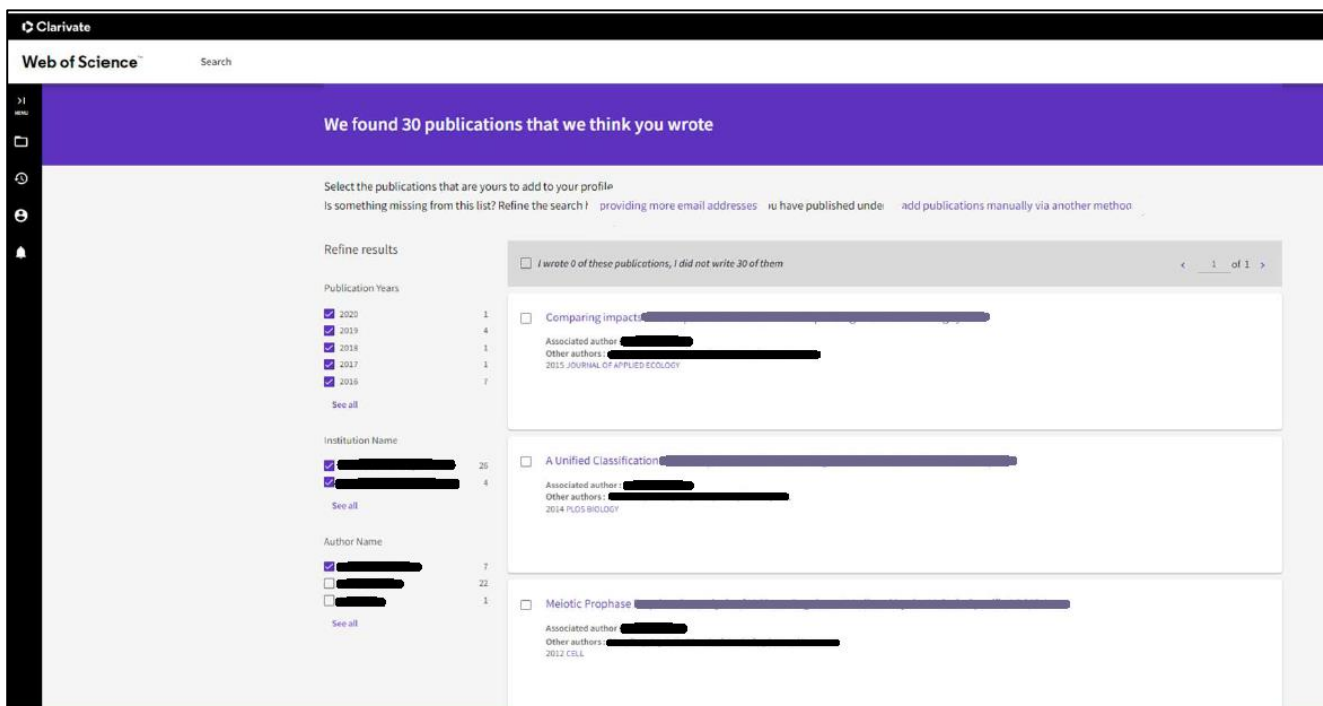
Clarivate

Web of Science

Search

MENU

We found 30 publications that we think you wrote

Select the publications that are yours to add to your profile

Is something missing from this list? Refine the search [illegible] providing more email addresses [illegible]u have published unde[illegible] add publications manually via another metho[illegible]

Refine results

Publication Years

2020 1
2019 4
2018 1
2017 1
2016 7

See all

Institution Name

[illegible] 26
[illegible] 4

See all

Author Name

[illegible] 7
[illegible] 22
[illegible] 1

See all

I wrote 0 of these publications, I did not write 30 of them

‹ 1 of 1 ›

Comparing impacts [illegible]
Associated author : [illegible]
Other authors : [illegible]
2015 JOURNAL OF APPLIED ECOLOGY

A Unified Classification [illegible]
Associated author : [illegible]
Other authors : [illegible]
2014 PLOS BIOLOGY

Meiotic Prophase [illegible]
Associated author : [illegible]
Other authors : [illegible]
2012 CELL